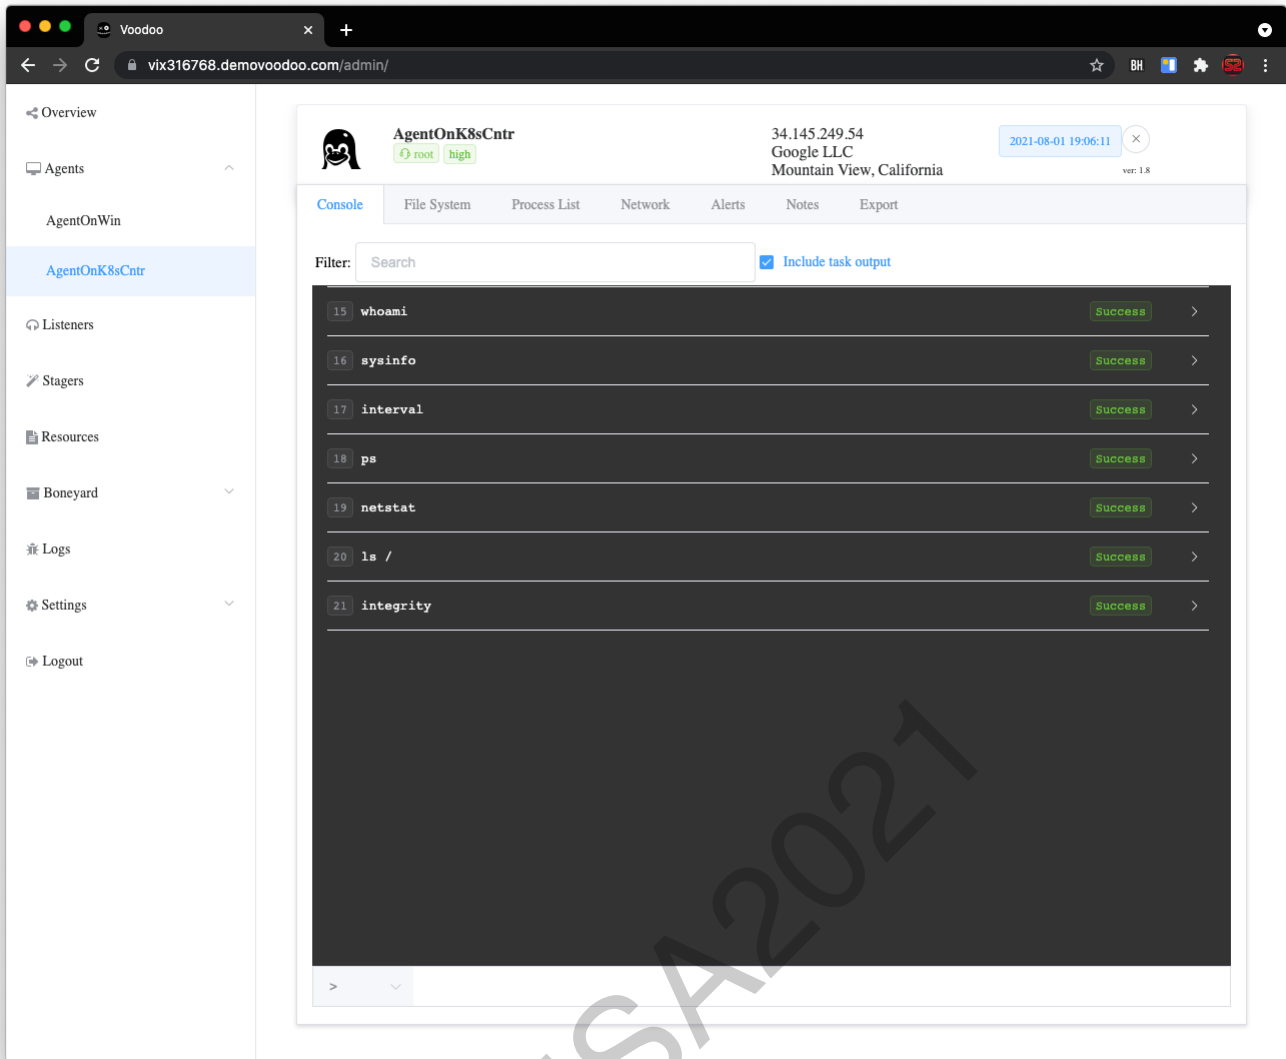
Voodoo

vix316768.demovoodoo.com/admin/

BH

Overview

Agents

AgentOnWin

AgentOnK8sCntr

Listeners

Stagers

Resources

Boneyard

Logs

Settings

Logout

AgentOnK8sCntr
root high

34.145.249.54
Google LLC
Mountain View, California

2021-08-01 19:06:11
ver: 1.8

Console File System Process List Network Alerts Notes Export

Filter: Search Include task output

| | | |
|---|---|---|
| 15 | whoami | Success |
| 16 | sysinfo | Success |
| 17 | interval | Success |
| 18 | ps | Success |
| 19 | netstat | Success |
| 20 | ls / | Success |
| 21 | integrity | Success |

>

SA2021